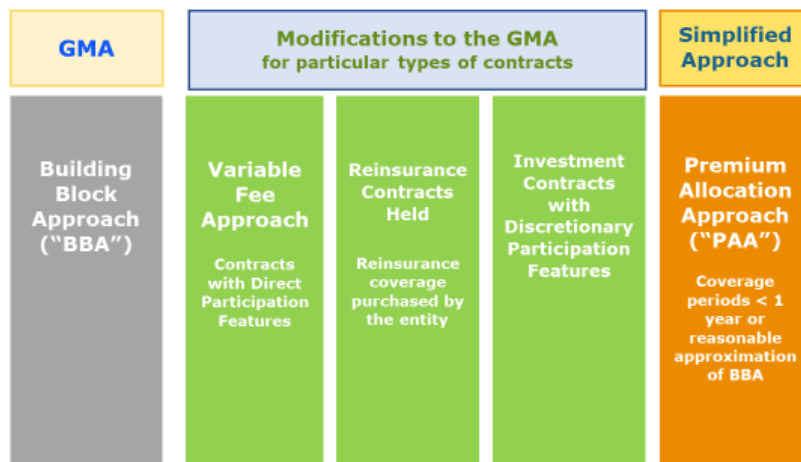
GMA

Modifications to the GMA for particular types of contracts

Simplified Approach

Building Block Approach ("BBA")

Variable Fee Approach

Contracts with Direct Participation Features

Reinsurance Contracts Held

Reinsurance coverage purchased by the entity

Investment Contracts with Discretionary Participation Features

Premium Allocation Approach ("PAA")

Coverage periods < 1 year or reasonable approximation of BBA